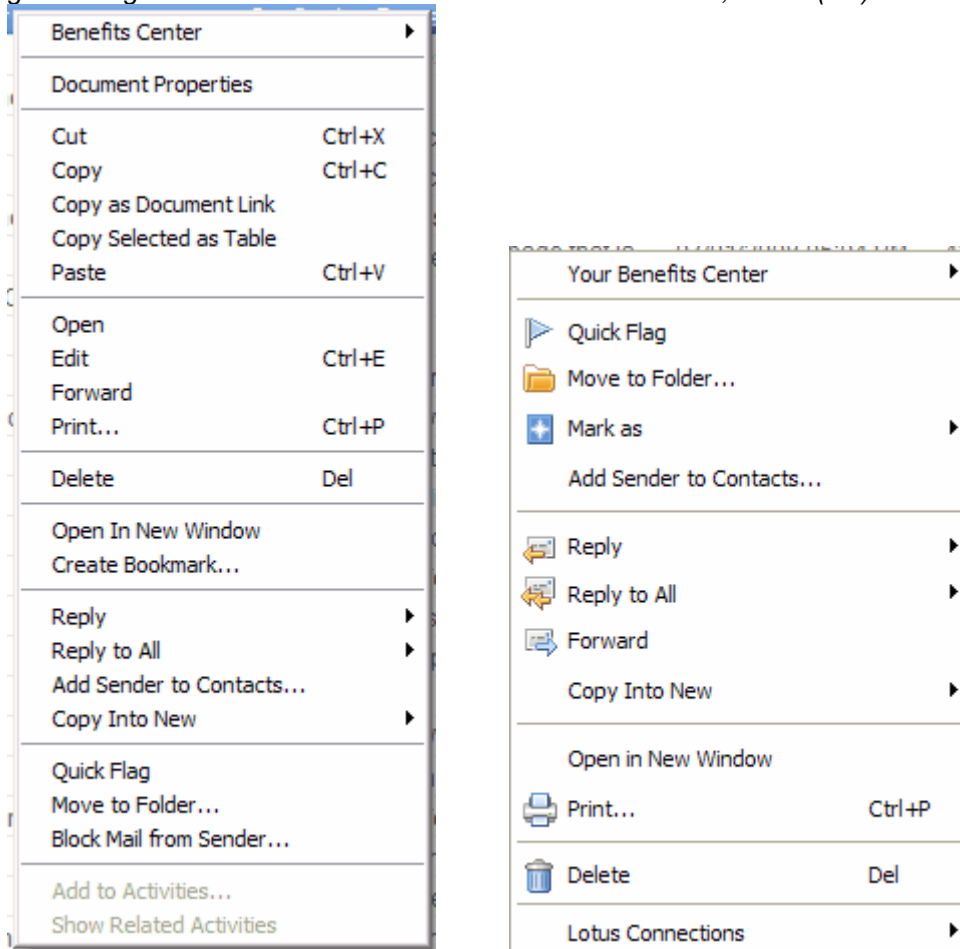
Benefits Center

Document Properties

Cut Ctrl+X
Copy Ctrl+C
Copy as Document Link
Copy Selected as Table
Paste Ctrl+V

Open
Edit Ctrl+E
Forward
Print... Ctrl+P

Delete Del

Open In New Window
Create Bookmark...

Reply
Reply to All
Add Sender to Contacts...
Copy Into New

Quick Flag
Move to Folder...
Block Mail from Sender...

Add to Activities...
Show Related Activities

Your Benefits Center

Quick Flag
Move to Folder...
Mark as
Add Sender to Contacts...

Reply
Reply to All
Forward
Copy Into New

Open in New Window
Print... Ctrl+P

Delete Del

Lotus Connections